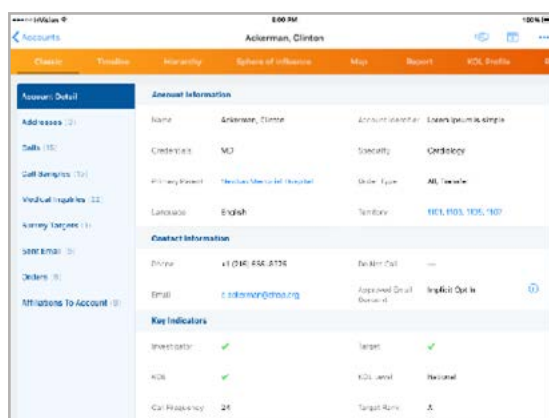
•••• HValue
5:00 PM
100%
Accounts
Ackerman, Clinton
Classic
Timeline
Hierarchy
Sphere of Influence
Map
Report
KOL Profile

Account Detail
Addresses (2)
Calls (15)
Call Samples (12)
Medical Inquiries (12)
Survey Targets (1)
Sent Email (5)
Orders (8)
Affiliations To Account (0)

Account Information
Name
Ackerman, Clinton
Account Identifier
Lorem ipsum is simple
Credentials
MD
Specialty
Cardiology
Primary Parent
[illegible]
Order Type
All, Template
Language
English
Territory
1101, 1103, 1105, 1107

Contact Information
Phone
+1 (216) 444-8726
Do Not Call
—
Email
c.ackerman@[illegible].org
Approved Email Consent
Implicit Opt In

Key Indicators
Investigator
✓
Target
✓
KOL
✓
KOL Level
National
Call Frequency
24
Target Rank
A